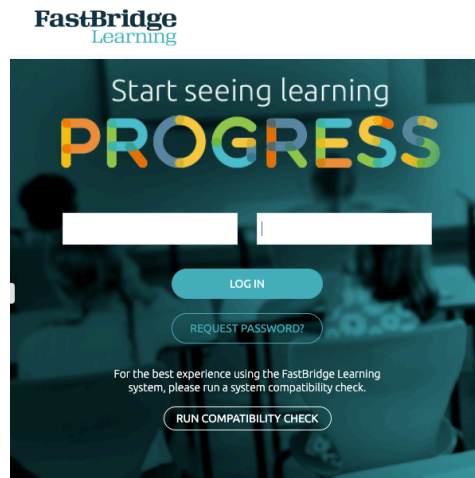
FastBridge
Learning

Start seeing learning
PROGRESS

LOG IN

REQUEST PASSWORD?

For the best experience using the FastBridge Learning system, please run a system compatibility check.

RUN COMPATIBILITY CHECK